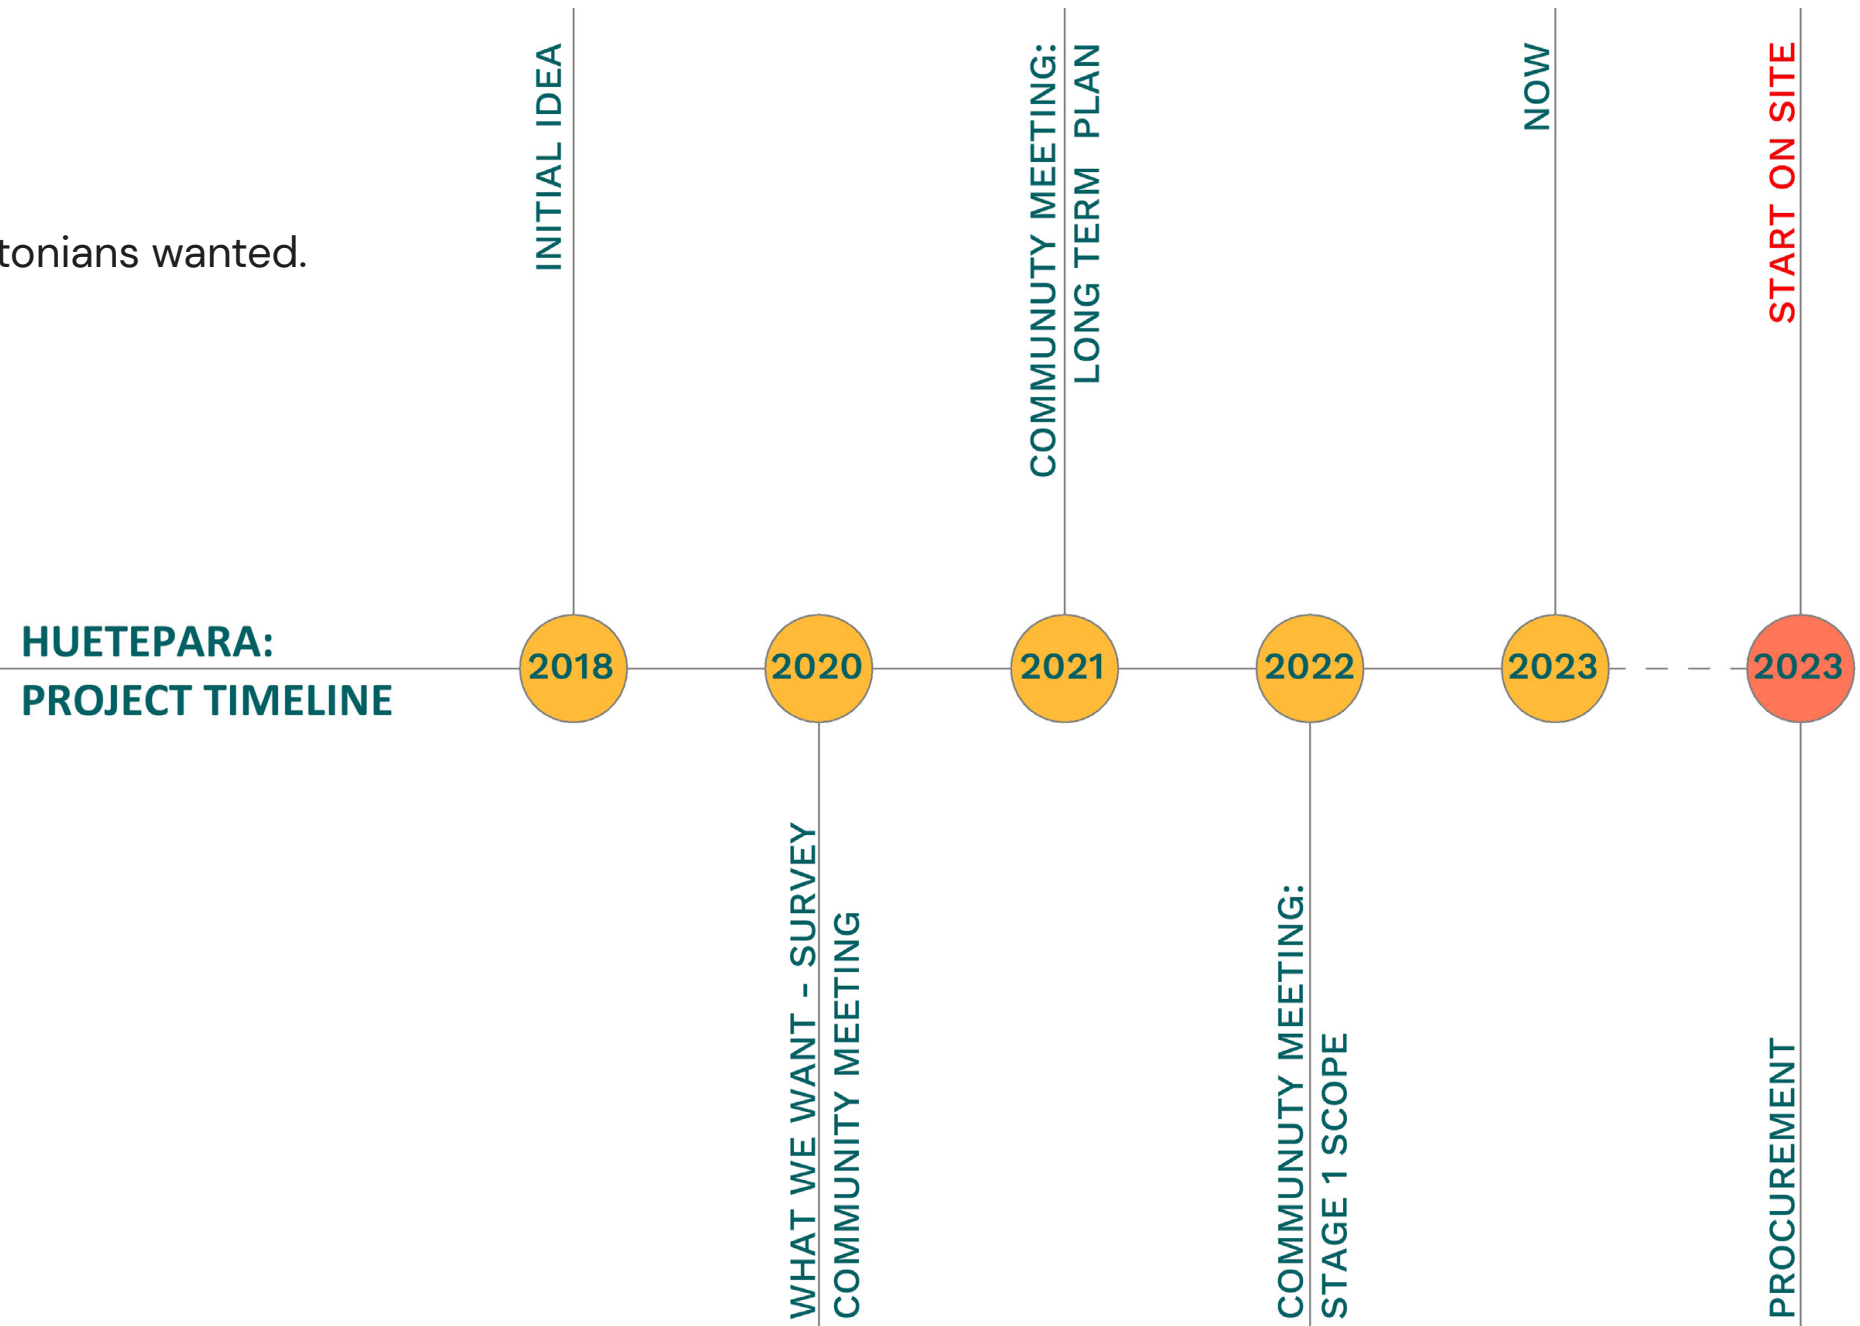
tonians wanted.

HUETEPARA: PROJECT TIMELINE

INITIAL IDEA
2018

2020
WHAT WE WANT - SURVEY
COMMUNITY MEETING

COMMUNUTY MEETING:
LONG TERM PLAN
2021

2022
COMMUNUTY MEETING:
STAGE 1 SCOPE

NOW
2023

START ON SITE
2023
PROCUREMENT